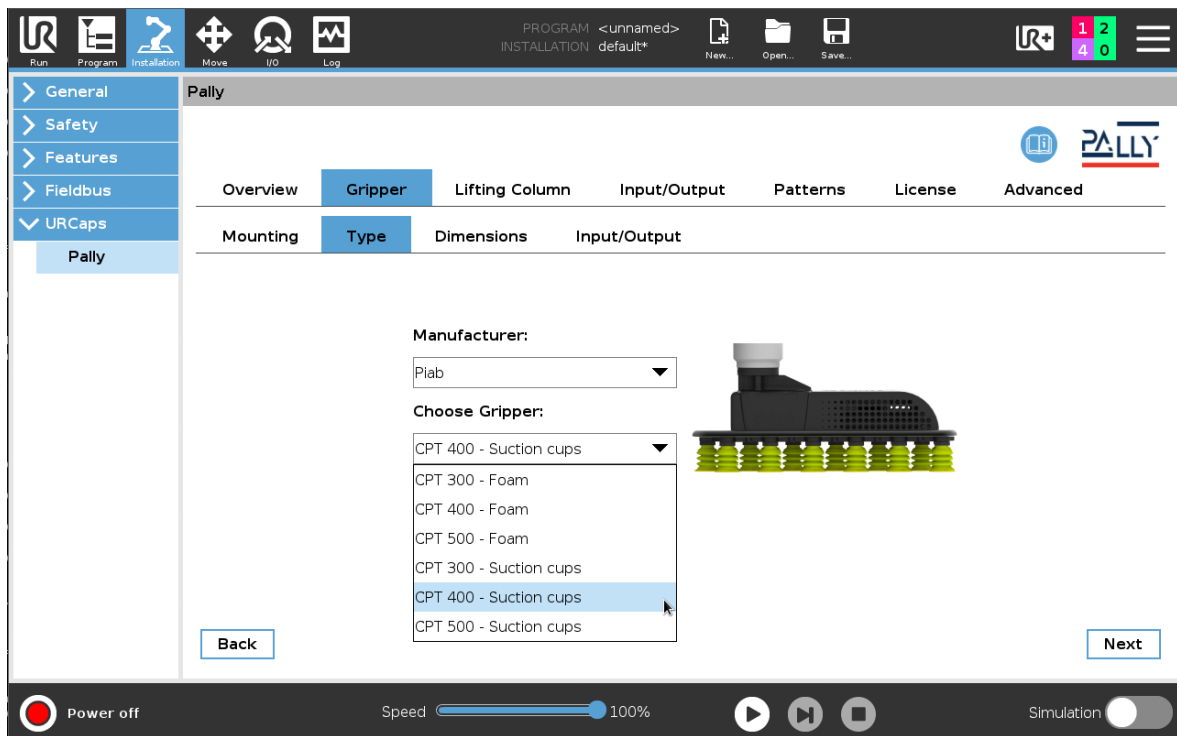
Run Program Installation Move I/O Log

PROGRAM <unnamed>
INSTALLATION default*

New... Open... Save...

1 2
4 0

General
Safety
Features
Fieldbus
URCaps
Pally

Pally

PALLY

Overview Gripper Lifting Column Input/Output Patterns License Advanced

Mounting Type Dimensions Input/Output

Manufacturer:

Piab

Choose Gripper:

CPT 400 - Suction cups

CPT 300 - Foam
CPT 400 - Foam
CPT 500 - Foam
CPT 300 - Suction cups
CPT 400 - Suction cups
CPT 500 - Suction cups

Back

Next

Power off

Speed 100%

Simulation